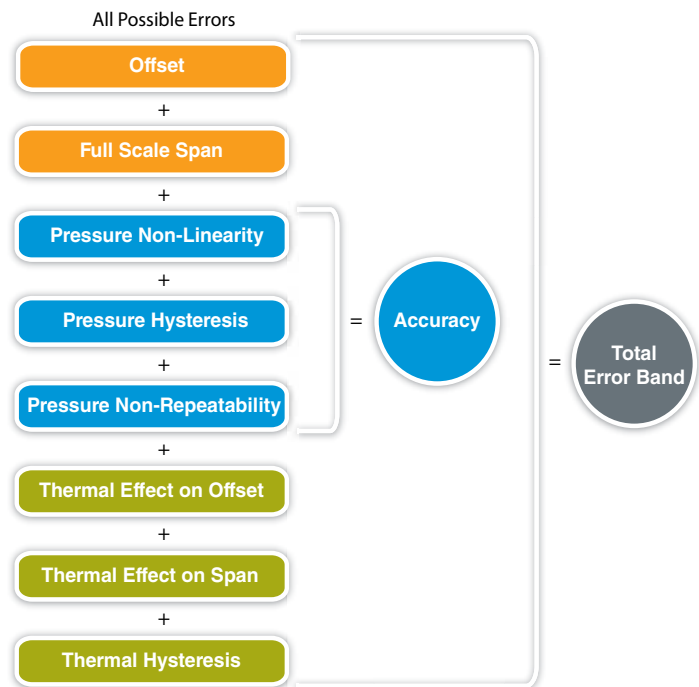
All Possible Errors

Offset

+

Full Scale Span

+

Pressure Non-Linearity

+

Pressure Hysteresis

+

Pressure Non-Repeatability

+

Thermal Effect on Offset

+

Thermal Effect on Span

+

Thermal Hysteresis

=

Accuracy

=

Total Error Band